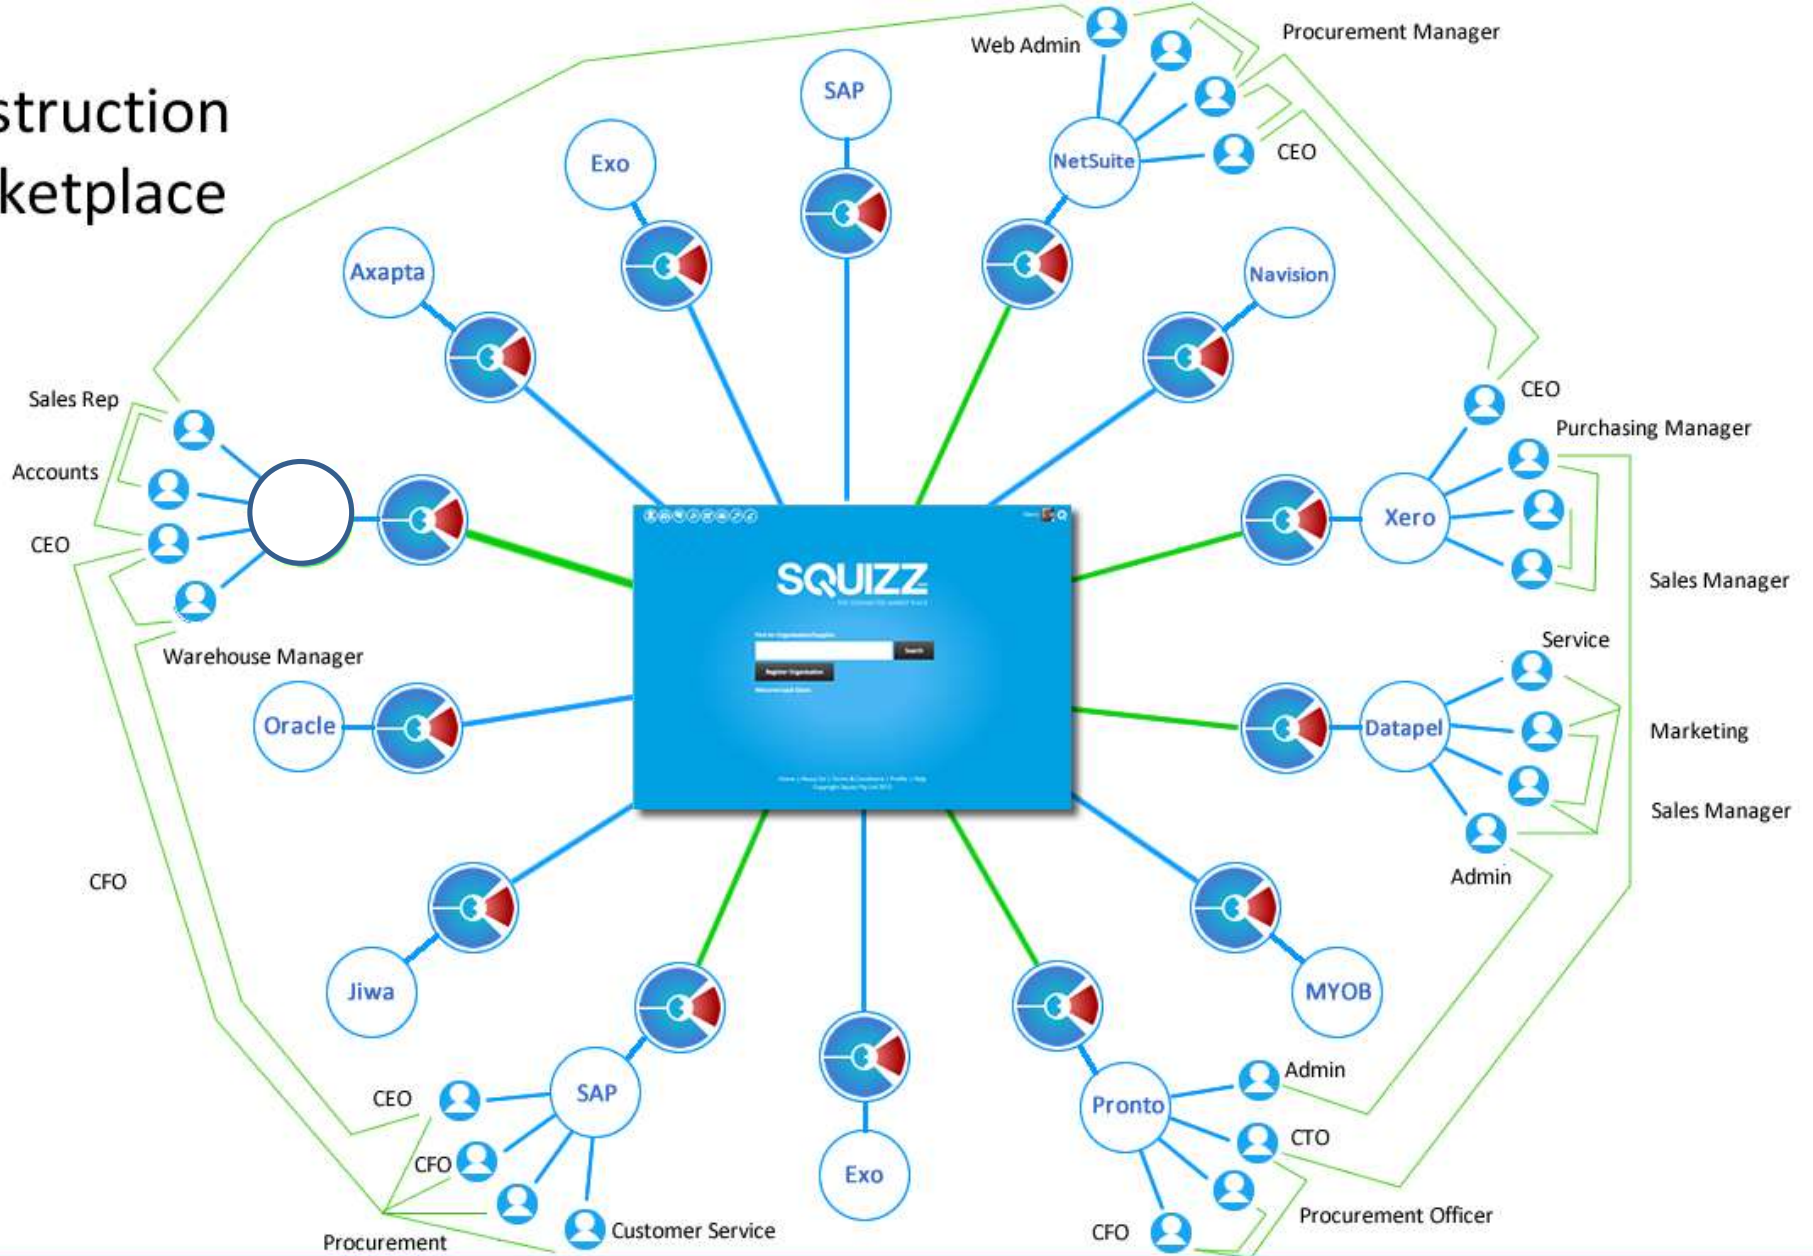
struction
ketplace

Web Admin
Procurement Manager
SAP
Exo
NetSuite
CEO
Axapta
Navision
Sales Rep
CEO
Purchasing Manager
Accounts
Xero
CEO
SQUIZZ
Sales Manager
Warehouse Manager
Service
Oracle
Datapel
Marketing
Sales Manager
CFO
Admin
Jiwa
MYOB
SAP
Admin
CEO
Pronto
CTO
CFO
Exo
Procurement Officer
Customer Service
CFO
Procurement